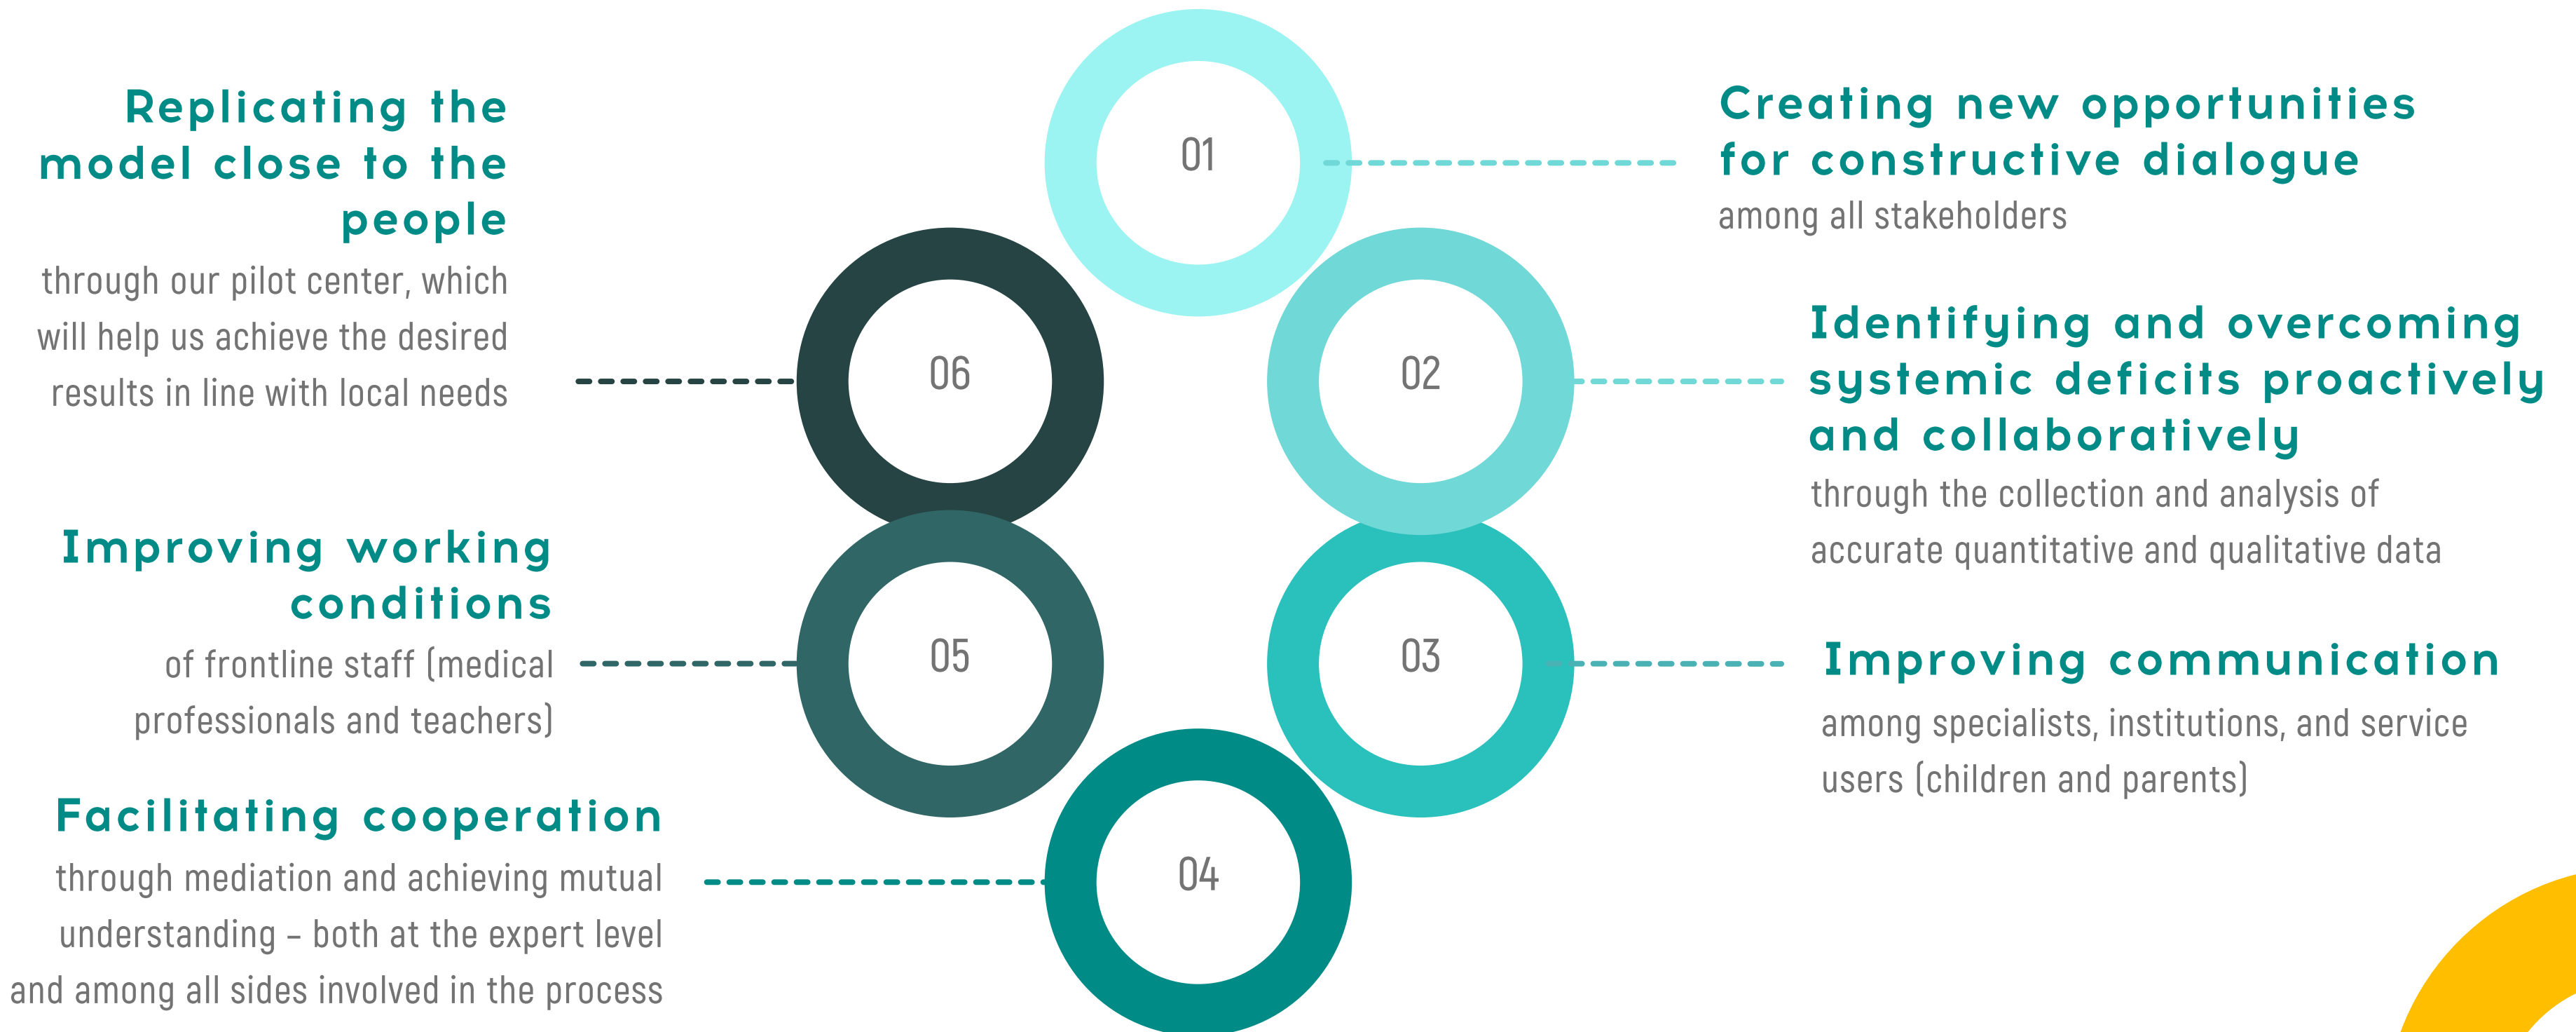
01

Creating new opportunities for constructive dialogue

among all stakeholders

02

Identifying and overcoming systemic deficits proactively and collaboratively

through the collection and analysis of accurate quantitative and qualitative data

03

Improving communication

among specialists, institutions, and service users (children and parents)

04

Facilitating cooperation

through mediation and achieving mutual understanding – both at the expert level and among all sides involved in the process

05

Improving working conditions

of frontline staff (medical professionals and teachers)

06

Replicating the model close to the people

through our pilot center, which will help us achieve the desired results in line with local needs